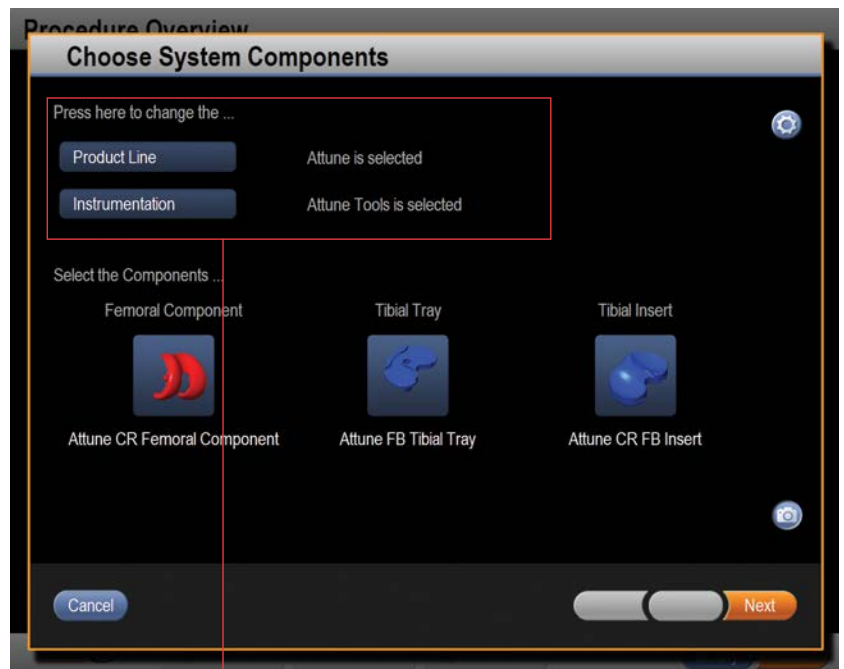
Procedure Overview

Choose System Components

Press here to change the ...

Product Line

Attune is selected

Instrumentation

Attune Tools is selected

Select the Components ...

Femoral Component

Tibial Tray

Tibial Insert

Attune CR Femoral Component

Attune FB Tibial Tray

Attune CR FB Insert

Cancel

Next